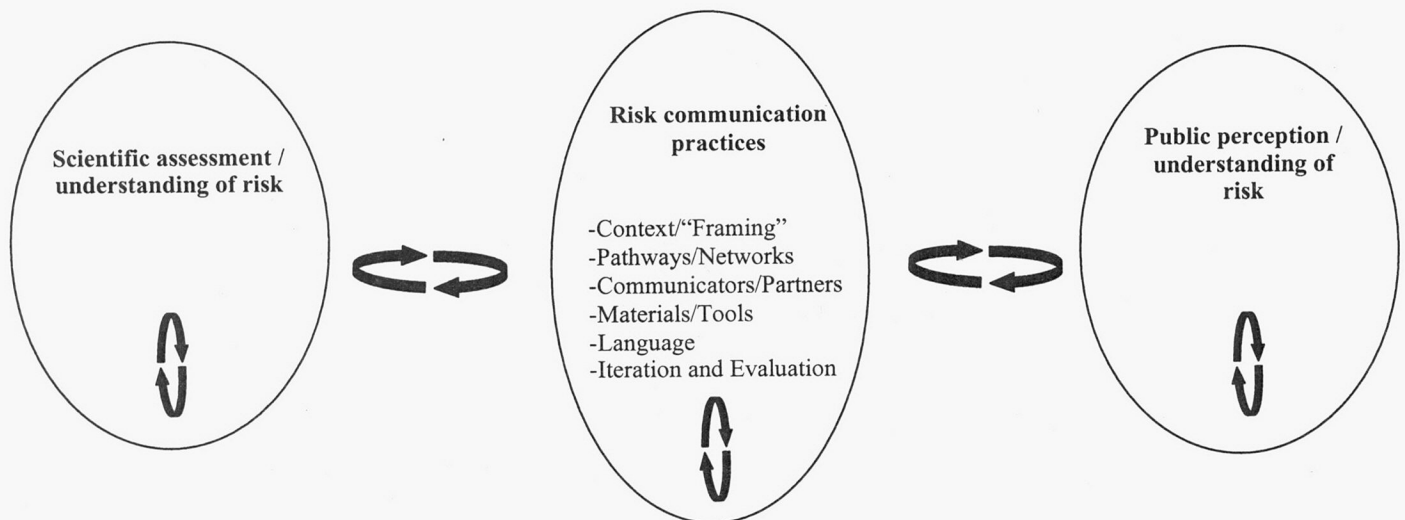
Scientific assessment / understanding of risk

Risk communication practices

-Context/"Framing"
-Pathways/Networks
-Communicators/Partners
-Materials/Tools
-Language
-Iteration and Evaluation

Public perception / understanding of risk